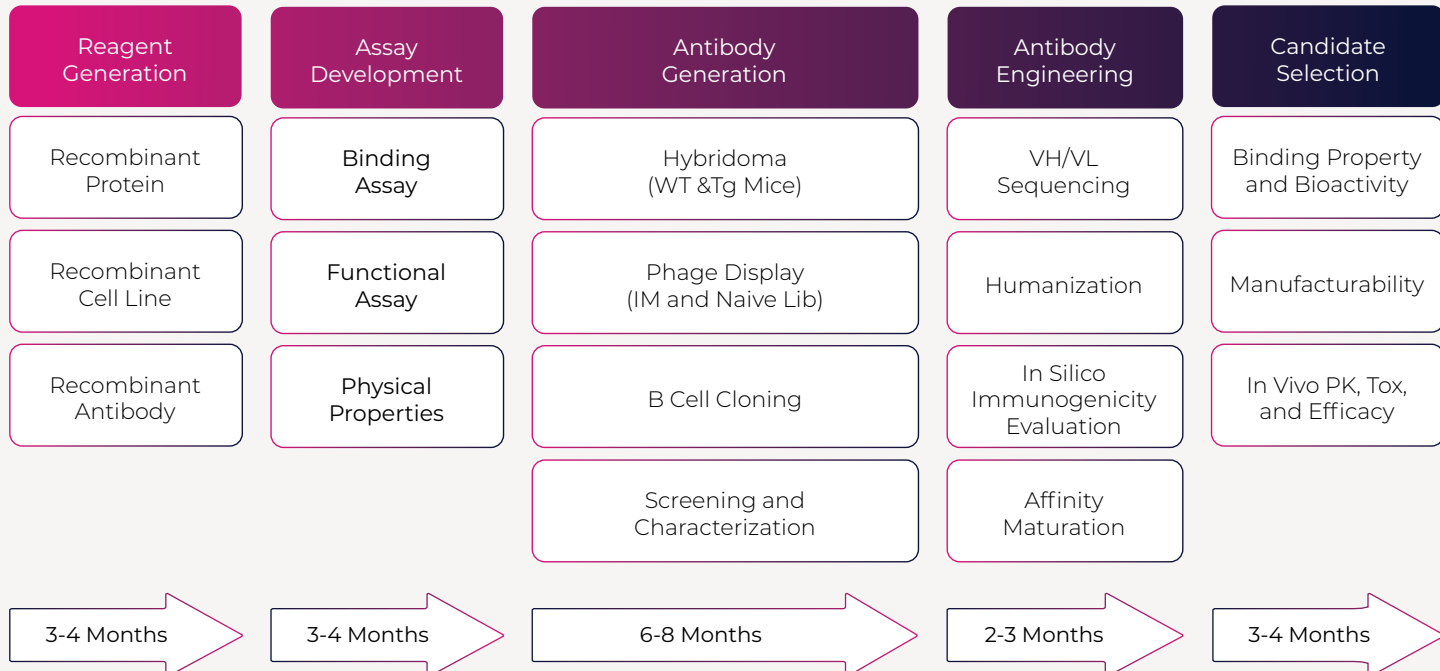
Reagent Generation

Recombinant Protein

Recombinant Cell Line

Recombinant Antibody

3-4 Months

Assay Development

Binding Assay

Functional Assay

Physical Properties

3-4 Months

Antibody Generation

Hybridoma (WT &Tg Mice)

Phage Display (IM and Naive Lib)

B Cell Cloning

Screening and Characterization

6-8 Months

Antibody Engineering

VH/VL Sequencing

Humanization

In Silico Immunogenicity Evaluation

Affinity Maturation

2-3 Months

Candidate Selection

Binding Property and Bioactivity

Manufacturability

In Vivo PK, Tox, and Efficacy

3-4 Months